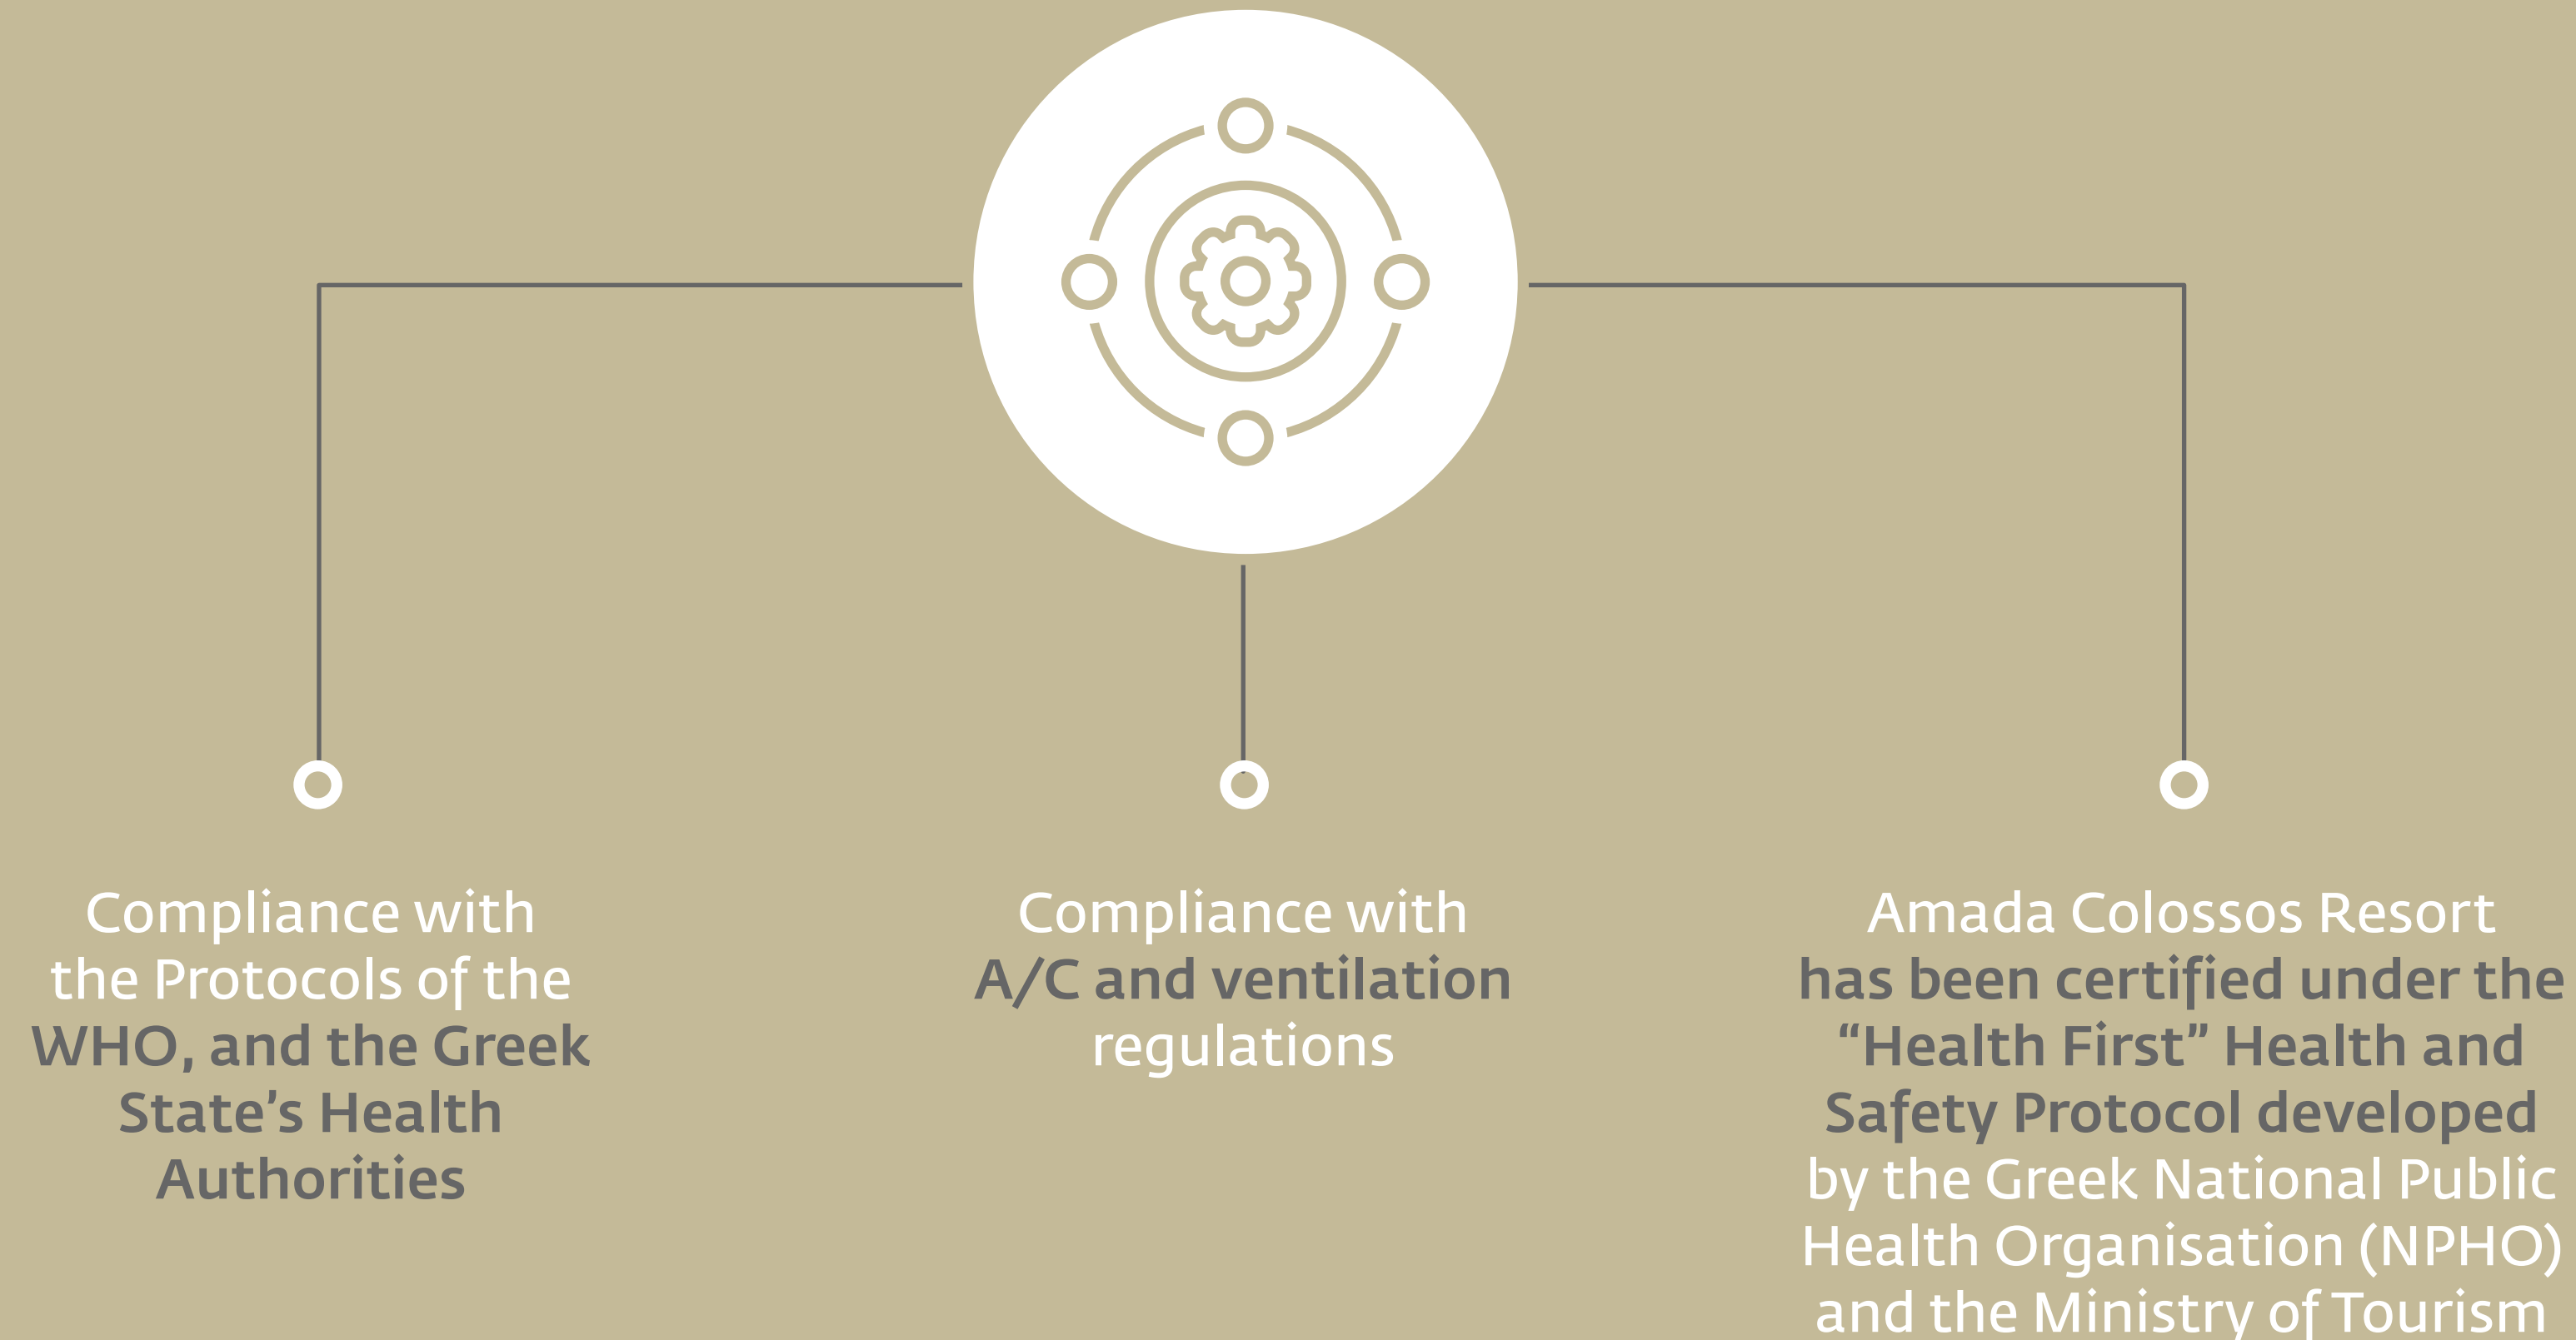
Compliance with the Protocols of the WHO, and the Greek State's Health Authorities

Compliance with A/C and ventilation regulations

Amada Colossos Resort has been certified under the “Health First” Health and Safety Protocol developed by the Greek National Public Health Organisation (NPHO) and the Ministry of Tourism